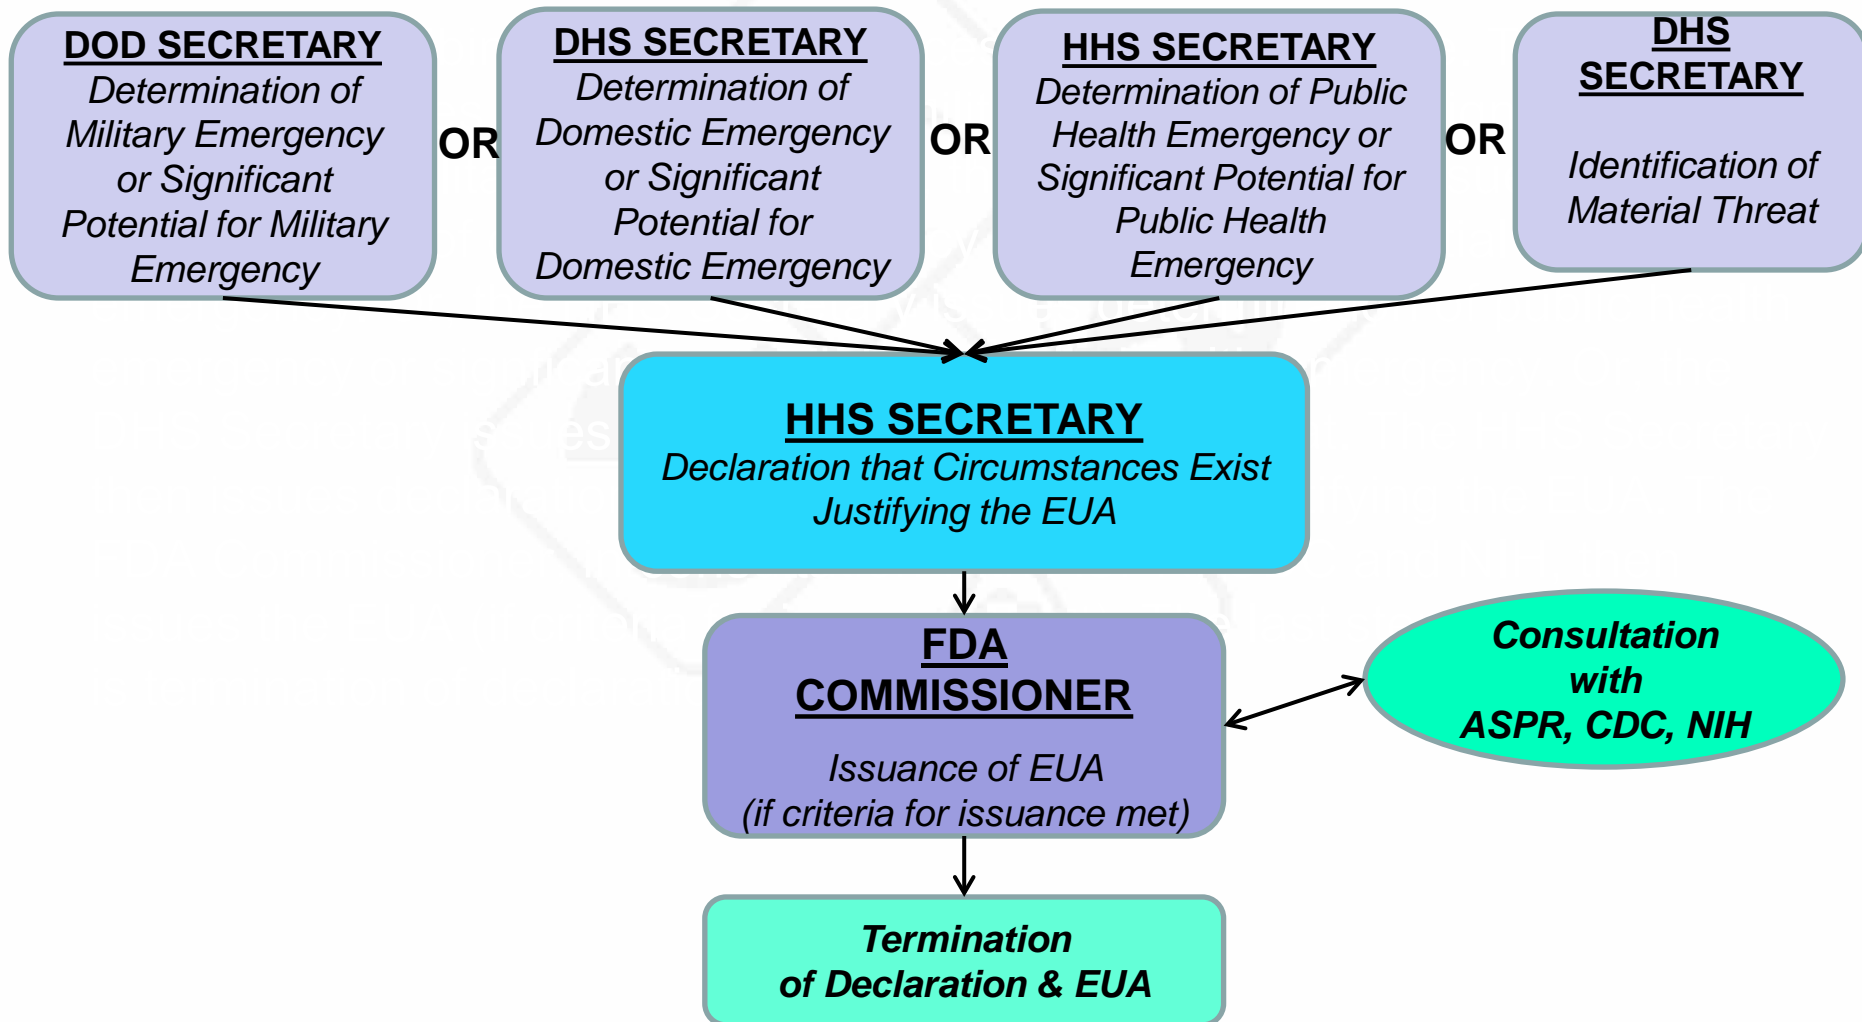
DOD SECRETARY
Determination of Military Emergency or Significant Potential for Military Emergency

OR

DHS SECRETARY
Determination of Domestic Emergency or Significant Potential for Domestic Emergency

OR

HHS SECRETARY
Determination of Public Health Emergency or Significant Potential for Public Health Emergency

OR

DHS SECRETARY
Identification of Material Threat

HHS SECRETARY
Declaration that Circumstances Exist Justifying the EUA

FDA COMMISSIONER
Issuance of EUA
(if criteria for issuance met)

Consultation with ASPR, CDC, NIH

Termination of Declaration & EUA